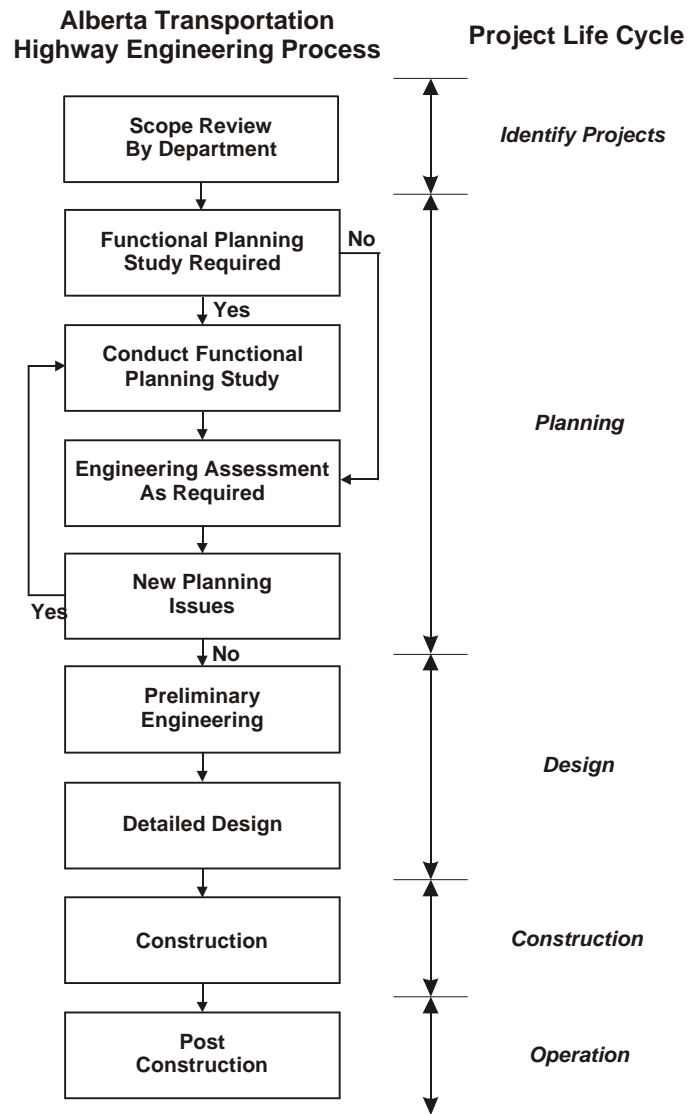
Alberta Transportation
Highway Engineering Process

Project Life Cycle

Scope Review
By Department

Identify Projects

Functional Planning
Study Required

No

Yes

Conduct Functional
Planning Study

Planning

Engineering Assessment
As Required

New Planning
Issues

Yes

No

Preliminary
Engineering

Design

Detailed Design

Construction

Construction

Post
Construction

Operation